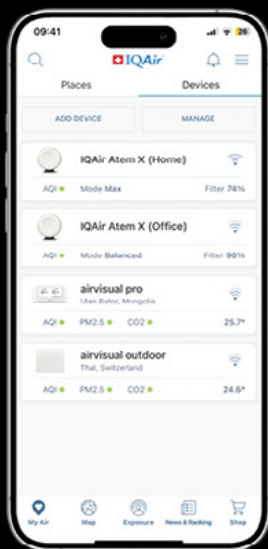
09:41

IQAir

Places

Devices

ADD DEVICE

MANAGE

IQAir Atem X (Home)

AQI

Mode Max

Filter 74%

IQAir Atem X (Office)

AQI

Mode Balanced

Filter 96%

airvisual pro

Ulan Bator, Mongolia

AQI

PM2.5

CO2

25.7°

airvisual outdoor

Thal, Switzerland

AQI

PM2.5

CO2

24.6°

My Air

Map

Exposure

News & Ranking

Shop